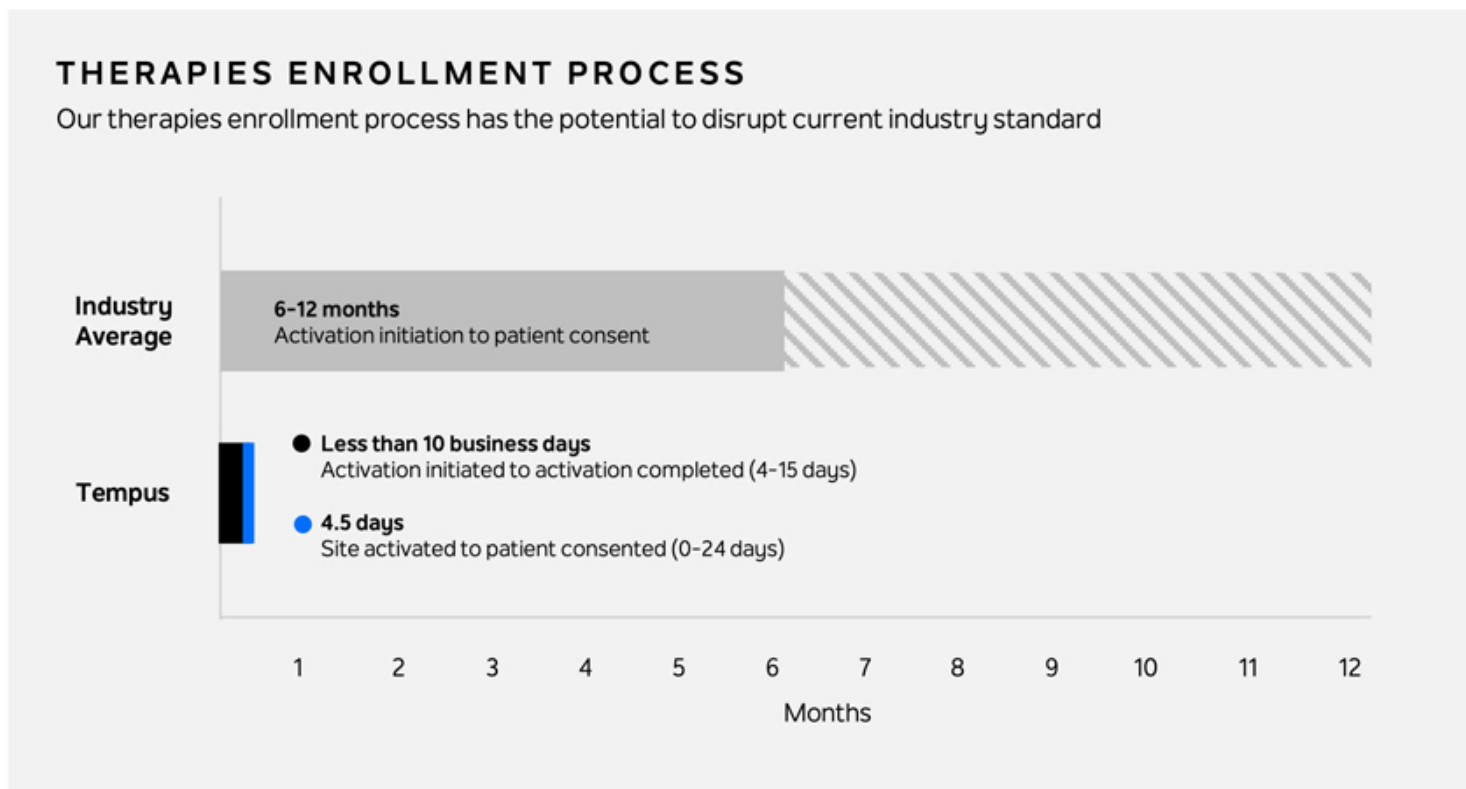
THERAPIES ENROLLMENT PROCESS
Our therapies enrollment process has the potential to disrupt current industry standard

Industry Average

6-12 months
Activation initiation to patient consent

Tempus

Less than 10 business days
Activation initiated to activation completed (4-15 days)

4.5 days
Site activated to patient consented (0-24 days)

1 2 3 4 5 6 7 8 9 10 11 12

Months